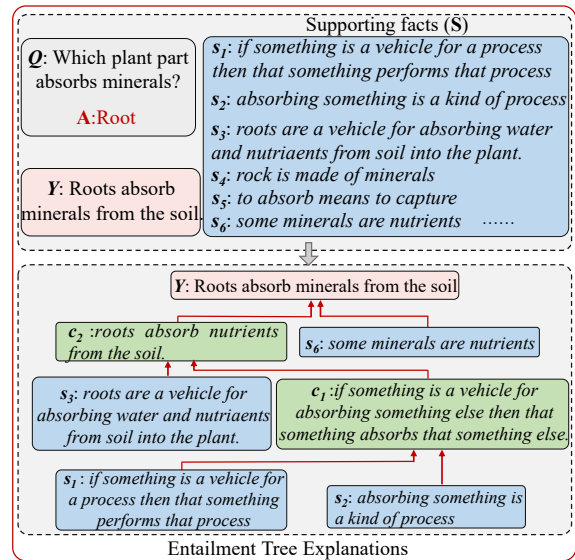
Supporting facts (**S**)

***Q***: Which plant part absorbs minerals?

**A**:Root

***Y***: Roots absorb minerals from the soil.

$s_1$: *if something is a vehicle for a process then that something performs that process*

$s_2$: *absorbing something is a kind of process*

$s_3$: *roots are a vehicle for absorbing water and nutriaents from soil into the plant.*

$s_4$: *rock is made of minerals*

$s_5$: *to absorb means to capture*

$s_6$: *some minerals are nutrients* ......

***Y***: Roots absorb minerals from the soil

$c_2$ :*roots absorb nutrients from the soil.*

$s_6$: *some minerals are nutrients*

$s_3$: *roots are a vehicle for absorbing water and nutriaents from soil into the plant.*

$c_1$ :*if something is a vehicle for absorbing something else then that something absorbs that something else*

$s_1$ : *if something is a vehicle for a process then that something performs that process*

$s_2$: *absorbing something is a kind of process*

Entailment Tree Explanations